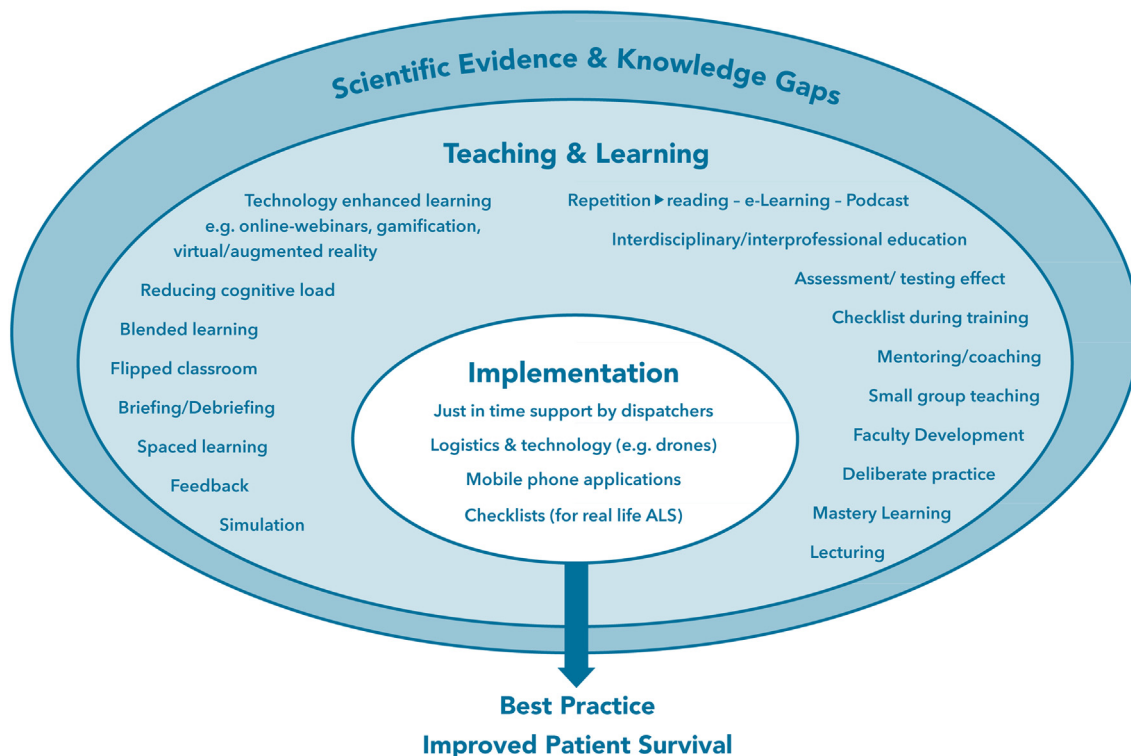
Scientific Evidence & Knowledge Gaps

Teaching & Learning

Technology enhanced learning e.g. online-webinars, gamification, virtual/augmented reality

Reducing cognitive load

Blended learning

Flipped classroom

Briefing/Debriefing

Spaced learning

Feedback

Simulation

Repetition ▶ reading – e-Learning – Podcast

Interdisciplinary/interprofessional education

Assessment/ testing effect

Checklist during training

Mentoring/coaching

Small group teaching

Faculty Development

Deliberate practice

Mastery Learning

Lecturing

Implementation

Just in time support by dispatchers

Logistics & technology (e.g. drones)

Mobile phone applications

Checklists (for real life ALS)

Best Practice

Improved Patient Survival